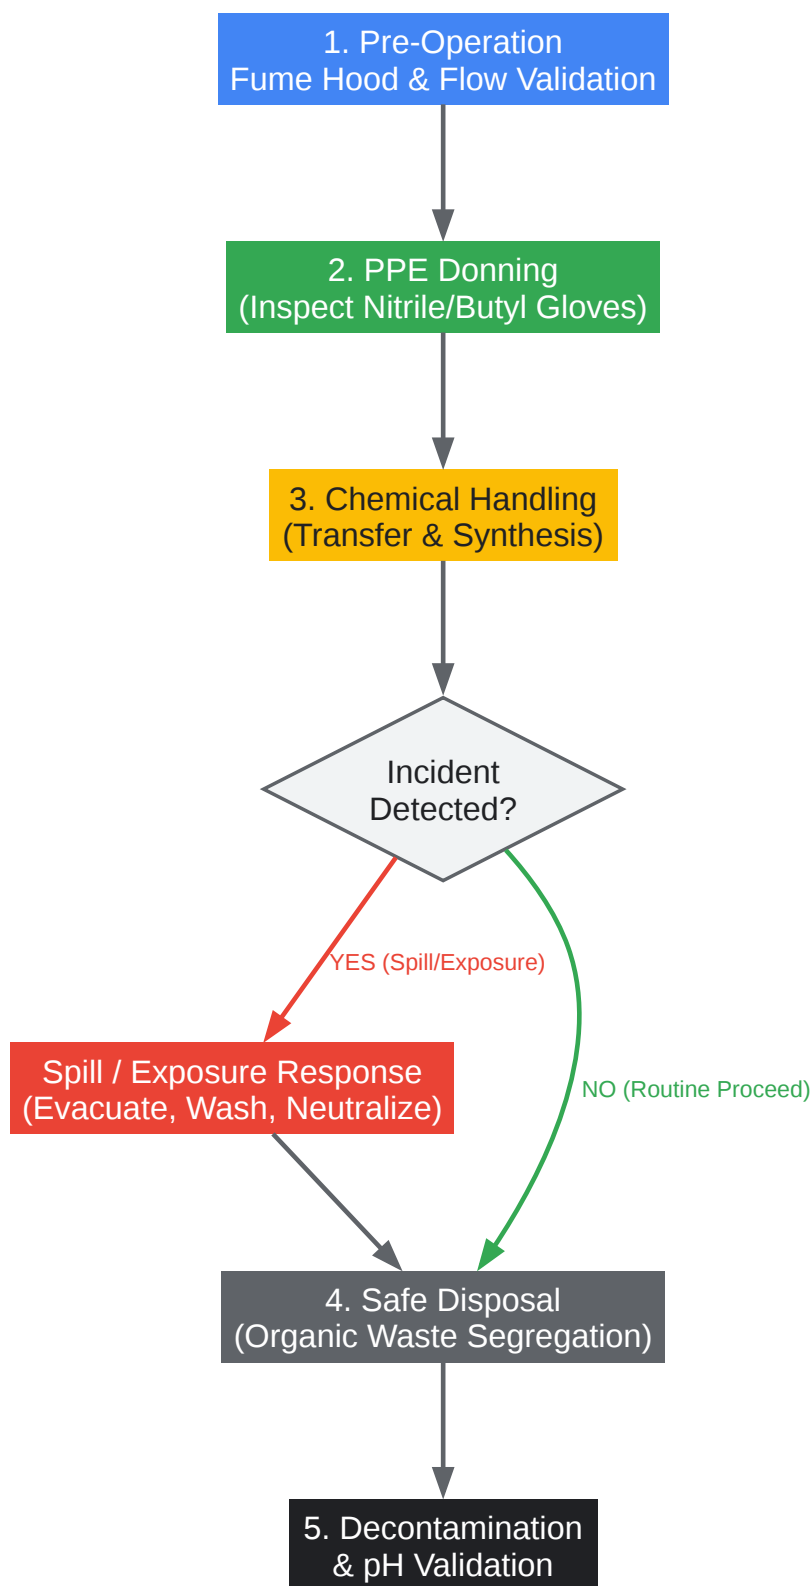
1. Pre-Operation
Fume Hood & Flow Validation

2. PPE Donning
(Inspect Nitrile/Butyl Gloves)

3. Chemical Handling
(Transfer & Synthesis)

Incident
Detected?

YES (Spill/Exposure)

NO (Routine Proceed)

Spill / Exposure Response
(Evacuate, Wash, Neutralize)

4. Safe Disposal
(Organic Waste Segregation)

5. Decontamination
& pH Validation